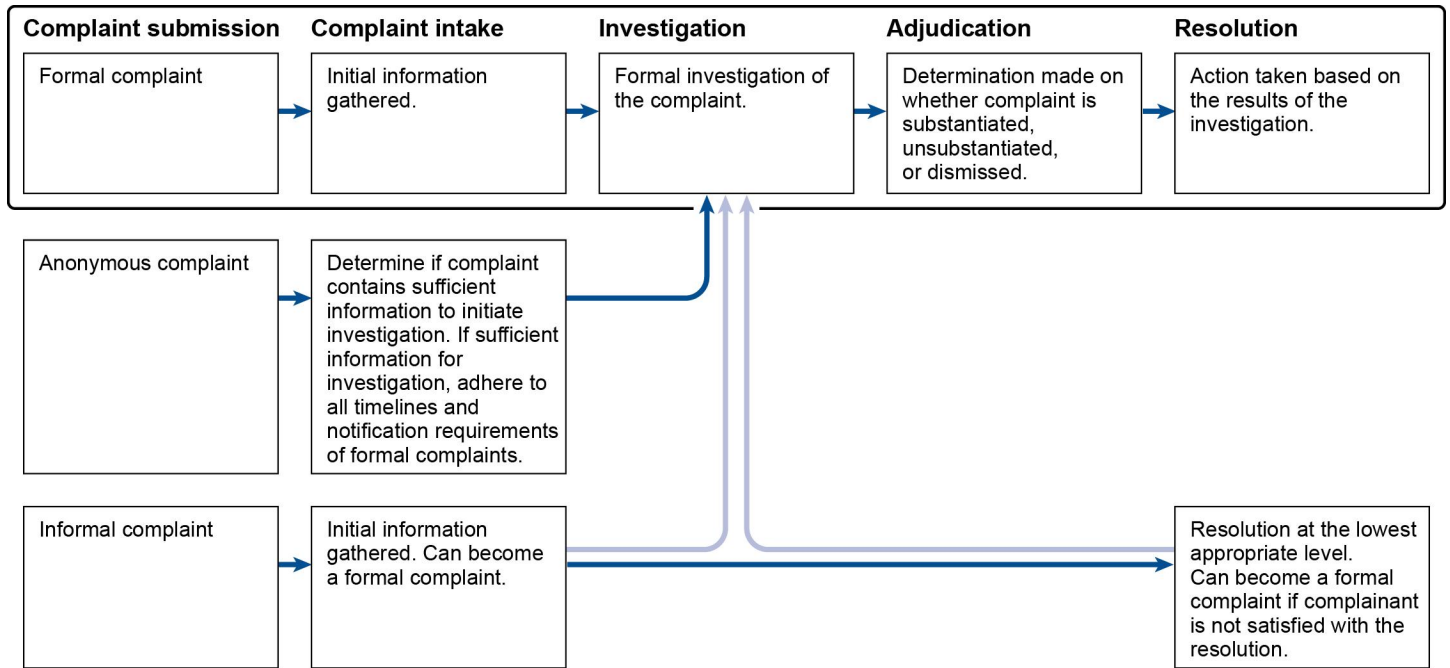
Complaint submission

Complaint intake

Investigation

Adjudication

Resolution

Formal complaint

Initial information gathered.

Formal investigation of the complaint.

Determination made on whether complaint is substantiated, unsubstantiated, or dismissed.

Action taken based on the results of the investigation.

Anonymous complaint

Determine if complaint contains sufficient information to initiate investigation. If sufficient information for investigation, adhere to all timelines and notification requirements of formal complaints.

Informal complaint

Initial information gathered. Can become a formal complaint.

Resolution at the lowest appropriate level. Can become a formal complaint if complainant is not satisfied with the resolution.